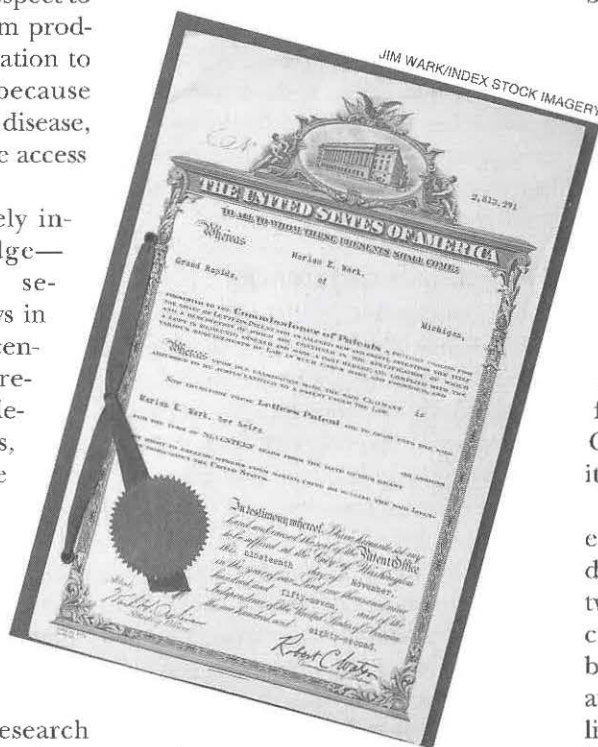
spect to
m prod-
ation to
because
disease,
e access

ely in-
dge—
se-
s in
ten-
re-
le-
s,
e

esearch

JIM WARK/INDEX STOCK IMAGERY

2,812,291

THE UNITED STATES OF AMERICA

TO ALL TO WHOM THESE PRESENTS SHALL COME:

Whereas Marion E. Wark, of Grand Rapids, Michigan,

presented to the Commissioner of Patents a petition praying for the grant of Letters Patent for an alleged new and useful invention the title and a description of which are contained in the specification of which a copy is hereunto annexed and made a part hereof, and complied with the various requirements of Law in such cases made and provided, and

Whereas upon due examination made the said Claimant is adjudged to be justly entitled to a patent under the Law.

Now therefore these Letters Patent are to grant unto the said Marion E. Wark, her heirs or assigns for the term of Seventeen years from the date of this grant the right to exclude others from making, using or selling the said invention throughout the United States.

In testimony whereof I have hereunto set my hand and caused the seal of the Patent Office to be affixed at the City of Washington this nineteenth day of November, in the year of our Lord one thousand nine hundred and fifty-seven, and of the Independence of the United States of America the one hundred and eighty-second.

Robert C. Watson

S

f
C
it

e
d
tw
c
b
a
li